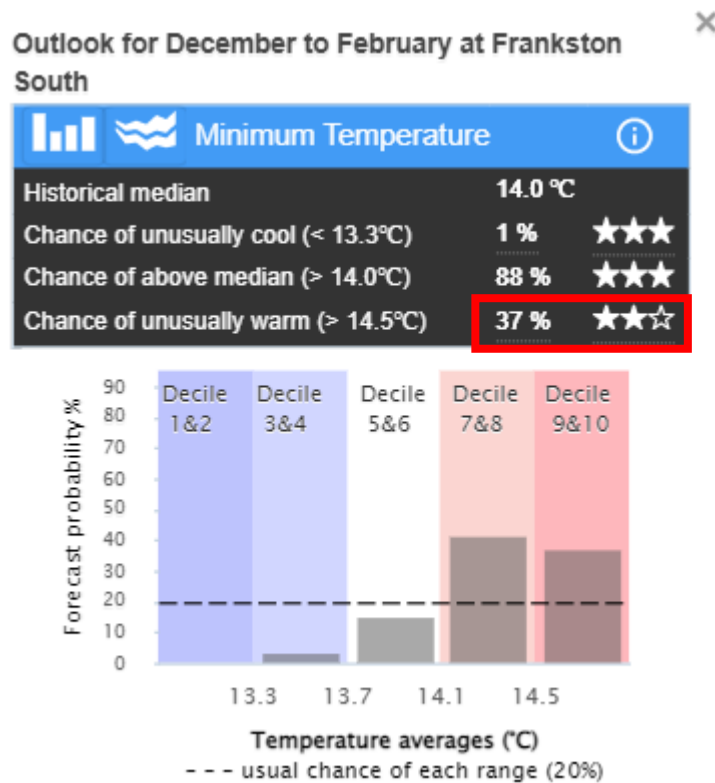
×

Outlook for December to February at Frankston South

Minimum Temperature

| Historical median | 14.0 ℃ | |
|---|---|---|
| Chance of unusually cool (< 13.3℃) | 1 % | ★★★ |
| Chance of above median (> 14.0℃) | 88 % | ★★★ |
| Chance of unusually warm (> 14.5℃) | 37 % | ★★☆ |

Decile 1&2
Decile 3&4
Decile 5&6
Decile 7&8
Decile 9&10

90
80
70
60
50
40
30
20
10
0

Forecast probability %

13.3
13.7
14.1
14.5

Temperature averages (℃)

- - - usual chance of each range (20%)